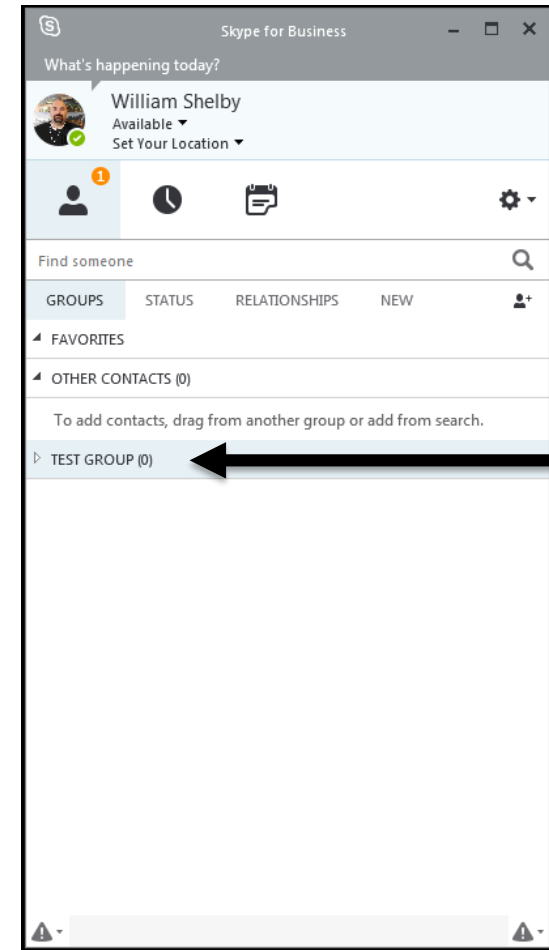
Skype for Business

What's happening today?

William Shelby
Available
Set Your Location

1

Find someone

GROUPS STATUS RELATIONSHIPS NEW

FAVORITES

OTHER CONTACTS (0)

To add contacts, drag from another group or add from search.

TEST GROUP (0)